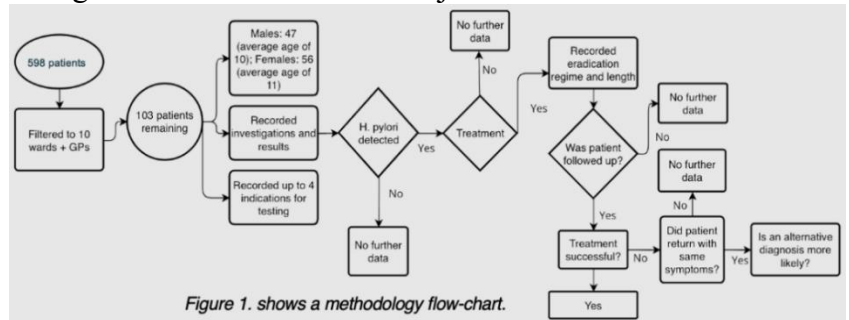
598 patients

Filtered to 10 wards + GPs

103 patients remaining

Males: 47 (average age of 10); Females: 56 (average age of 11)

Recorded investigations and results

Recorded up to 4 indications for testing

H. pylori detected

Yes

No

No further data

Treatment

No

No further data

Yes

Recorded eradication regime and length

Was patient followed up?

No

No further data

Yes

Treatment successful?

No

Did patient return with same symptoms?

No

No further data

Yes

Is an alternative diagnosis more likely?

Yes

Figure 1. shows a methodology flow-chart.